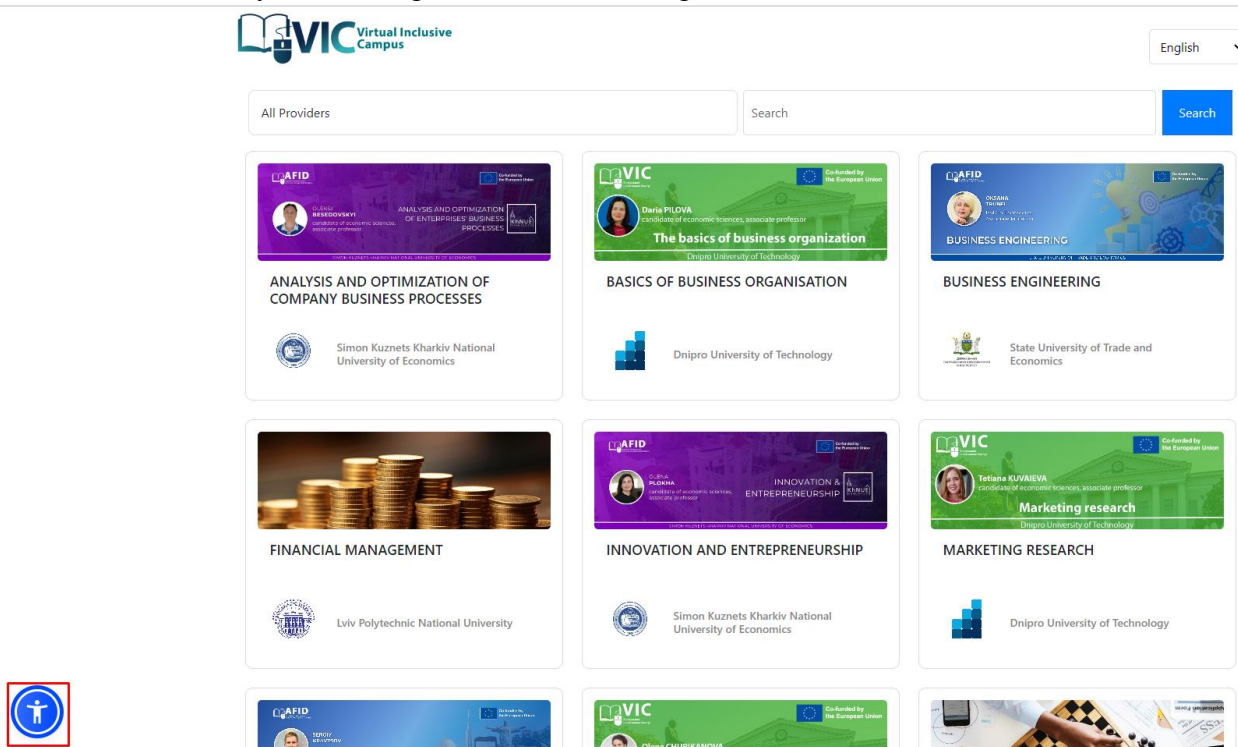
VIC Virtual Inclusive Campus

English

All Providers

Search

Search

AFID
OLEKSII BESEDOVSKYI
candidate of economic sciences, associate professor
ANALYSIS AND OPTIMIZATION OF ENTERPRISES' BUSINESS PROCESSES
Co-funded by the European Union
SIMON KUZNETS KHARKIV NATIONAL UNIVERSITY OF ECONOMICS

ANALYSIS AND OPTIMIZATION OF COMPANY BUSINESS PROCESSES

Simon Kuznets Kharkiv National University of Economics

VIC
Co-funded by the European Union
Daria PILOVA
candidate of economic sciences, associate professor
The basics of business organization
Dnipro University of Technology

BASICS OF BUSINESS ORGANISATION

Dnipro University of Technology

AFID
OKSANA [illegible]
Co-funded by the European Union
BUSINESS ENGINEERING

BUSINESS ENGINEERING

State University of Trade and Economics

FINANCIAL MANAGEMENT

Lviv Polytechnic National University

AFID
OLENA PLOKHA
candidate of economic sciences, associate professor
INNOVATION & ENTREPRENEURSHIP
Co-funded by the European Union
SIMON KUZNETS KHARKIV NATIONAL UNIVERSITY OF ECONOMICS

INNOVATION AND ENTREPRENEURSHIP

Simon Kuznets Kharkiv National University of Economics

VIC
Co-funded by the European Union
Tetiana KUVAIEVA
candidate of economic sciences, associate professor
Marketing research
Dnipro University of Technology

MARKETING RESEARCH

Dnipro University of Technology

AFID
SERGIY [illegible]
Co-funded by the European Union

VIC
Co-funded by the European Union
Olena CHURIKANOVA